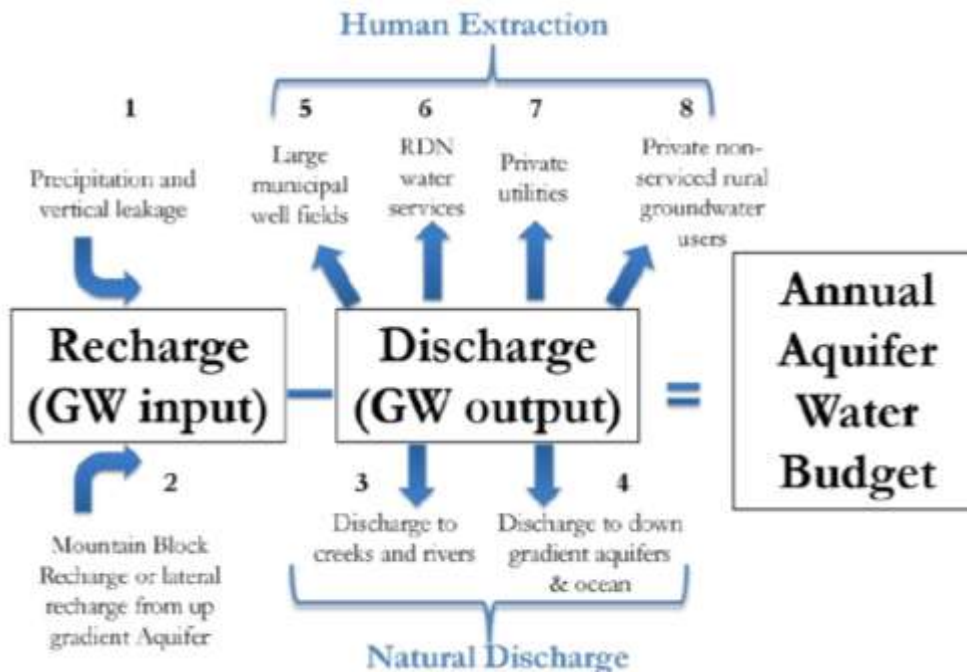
Human Extraction

1

Precipitation and vertical leakage

5

Large municipal well fields

6

RDN water services

7

Private utilities

8

Private non-serviced rural groundwater users

Recharge (GW input)

–

Discharge (GW output)

=

Annual Aquifer Water Budget

2

Mountain Block Recharge or lateral recharge from up gradient Aquifer

3

Discharge to creeks and rivers

4

Discharge to down gradient aquifers & ocean

Natural Discharge